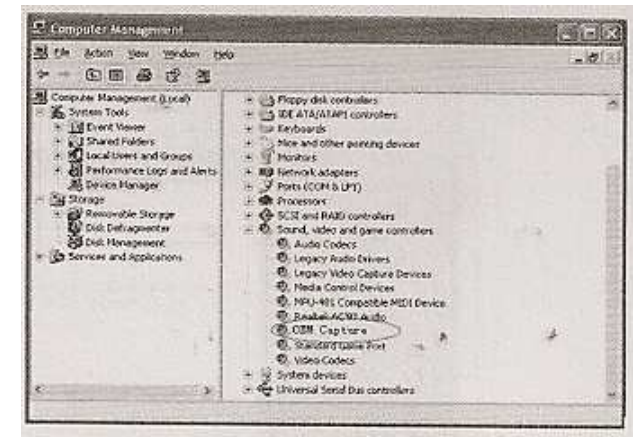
Computer Management

File Action View Window Help

Computer Management (Local)
System Tools
Event Viewer
Shared Folders
Local Users and Groups
Performance Logs and Alerts
Device Manager
Storage
Removable Storage
Disk Defragmenter
Disk Management
Services and Applications

Floppy disk controllers
IDE ATA/ATAPI controllers
Keyboards
Mice and other pointing devices
Monitors
Network adapters
Ports (COM & LPT)
Processors
SCSI and RAID controllers
Sound, video and game controllers
Audio Codecs
Legacy Audio Drivers
Legacy Video Capture Devices
Media Control Devices
MPU-401 Compatible MIDI Device
Realtek AC'97 Audio
OEM Capture
Standard Game Port
Video Codecs
System devices
Universal Serial Bus controllers